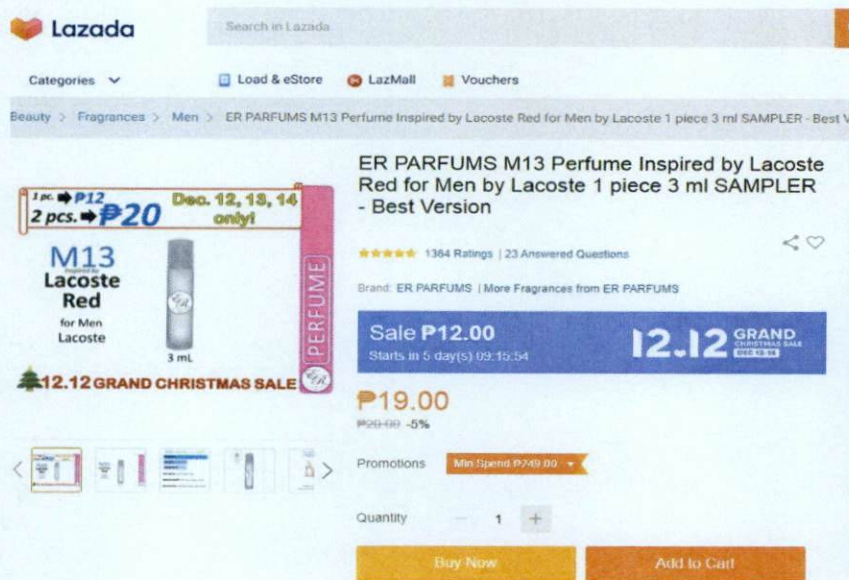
Lazada

Search in Lazada

Categories

Load & eStore

LazMall

Vouchers

Beauty > Fragrances > Men > ER PARFUMS M13 Perfume Inspired by Lacoste Red for Men by Lacoste 1 piece 3 ml SAMPLER - Best V

1 pc. ➔ ₱12
2 pcs. ➔ ₱20

Dec. 12, 13, 14 only!

M13
Inspired by
Lacoste Red
for Men
Lacoste

3 mL

PERFUME

ER

12.12 GRAND CHRISTMAS SALE

ER PARFUMS M13 Perfume Inspired by Lacoste Red for Men by Lacoste 1 piece 3 ml SAMPLER - Best Version

1364 Ratings | 23 Answered Questions

Brand: ER PARFUMS | More Fragrances from ER PARFUMS

Sale ₱12.00
Starts in 5 day(s) 09:15:54

12.12 GRAND CHRISTMAS SALE DEC 12-14

₱19.00
₱20.00 -5%

Promotions

Min Spend ₱749.00

Quantity

1

Buy Now

Add to Cart